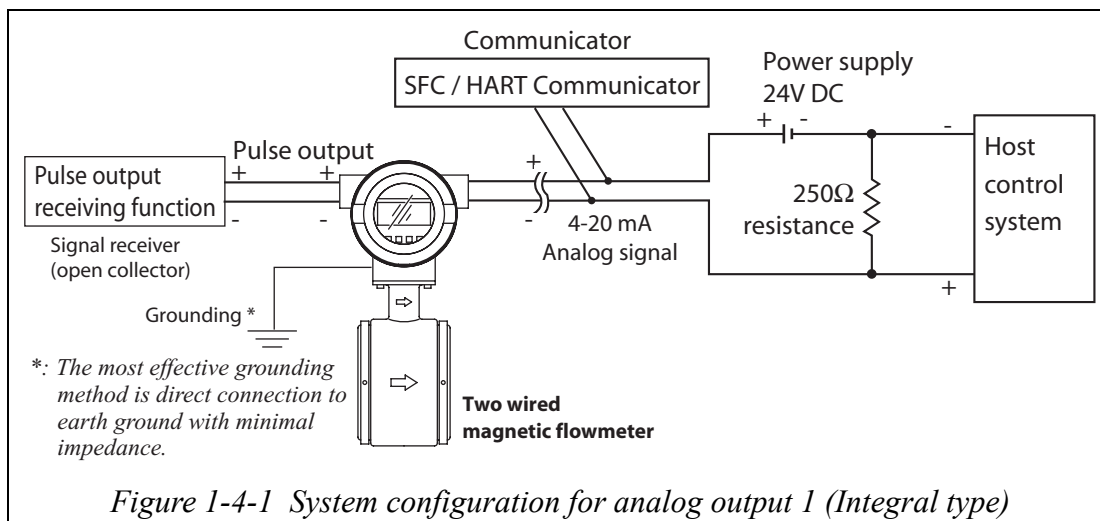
Communicator

SFC / HART Communicator

Power supply
24V DC

+ -

-

Pulse output

+ +

Pulse output receiving function

- -

Signal receiver
(open collector)

+

-

4-20 mA
Analog signal

250Ω
resistance

Host control system

+

Grounding *

*: The most effective grounding method is direct connection to earth ground with minimal impedance.

Two wired magnetic flowmeter

Figure 1-4-1 System configuration for analog output 1 (Integral type)